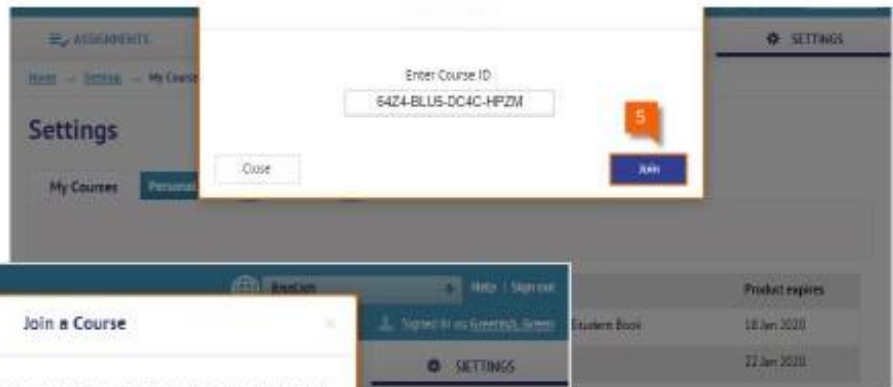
ASSIGNMENTS

SETTINGS

Home → Settings → My Course

Settings

My Courses

Personal

Enter Course ID

64Z4-BLUS-DC4C-HPZM

5

Close

Join

English

Help | Sign out

Product expires

Join a Course

×

Signed in as: Greenhill, Susan

Student Book

18 Jan 2020

SETTINGS

22 Jan 2020